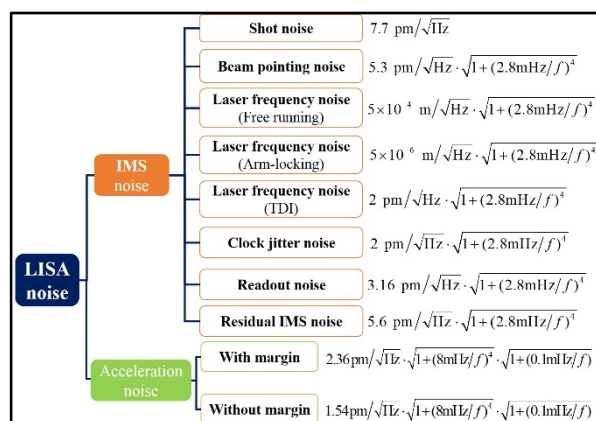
LISA noise

IMS noise

Shot noise $7.7\ \mathrm{pm}/\sqrt{\mathrm{IIz}}$

Beam pointing noise $5.3\ \mathrm{pm}/\sqrt{\mathrm{Hz}}\cdot\sqrt{1+(2.8\mathrm{mHz}/f)^4}$

Laser frequency noise (Free running) $5\times10^{4}\ \mathrm{m}/\sqrt{\mathrm{Hz}}\cdot\sqrt{1+(2.8\mathrm{mHz}/f)^4}$

Laser frequency noise (Arm-locking) $5\times10^{6}\ \mathrm{m}/\sqrt{\mathrm{Hz}}\cdot\sqrt{1+(2.8\mathrm{mHz}/f)^4}$

Laser frequency noise (TDI) $2\ \mathrm{pm}/\sqrt{\mathrm{Hz}}\cdot\sqrt{1+(2.8\mathrm{mHz}/f)^4}$

Clock jitter noise $2\ \mathrm{pm}/\sqrt{\mathrm{IIz}}\cdot\sqrt{1+(2.8\mathrm{mIIz}/f)^4}$

Readout noise $3.16\ \mathrm{pm}/\sqrt{\mathrm{Hz}}\cdot\sqrt{1+(2.8\mathrm{mHz}/f)^4}$

Residual IMS noise $5.6\ \mathrm{pm}/\sqrt{\mathrm{IIz}}\cdot\sqrt{1+(2.8\mathrm{mIIz}/f)^4}$

Acceleration noise

With margin $2.36\mathrm{pm}/\sqrt{\mathrm{IIz}}\cdot\sqrt{1+(8\mathrm{mIIz}/f)^4}\cdot\sqrt{1+(0.1\mathrm{mIIz}/f)}$

Without margin $1.54\mathrm{pm}/\sqrt{\mathrm{IIz}}\cdot\sqrt{1+(8\mathrm{mIIz}/f)^4}\cdot\sqrt{1+(0.1\mathrm{mIIz}/f)}$